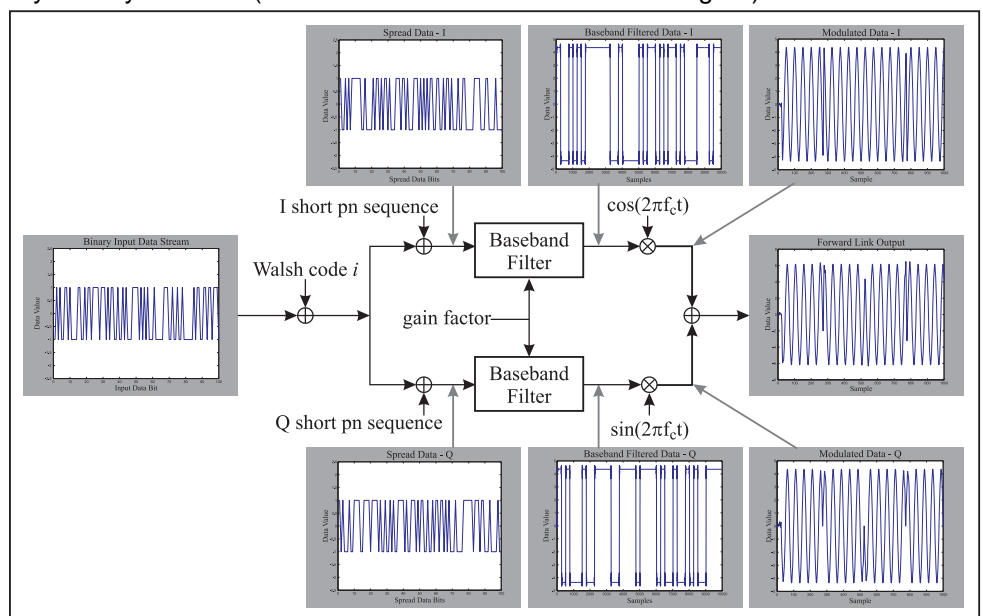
Spread Data - I

Data Value

Spread Data Bits

Baseband Filtered Data - I

Data Value

Samples

Modulated Data - I

Data Value

Sample

I short pn sequence

Baseband Filter

$\cos(2\pi f_c t)$

Binary Input Data Stream

Data Value

Input Data Bit

Walsh code $i$

gain factor

Forward Link Output

Data Value

Sample

Baseband Filter

Q short pn sequence

$\sin(2\pi f_c t)$

Spread Data - Q

Data Value

Spread Data Bits

Baseband Filtered Data - Q

Data Value

Samples

Modulated Data - Q

Data Value

Sample